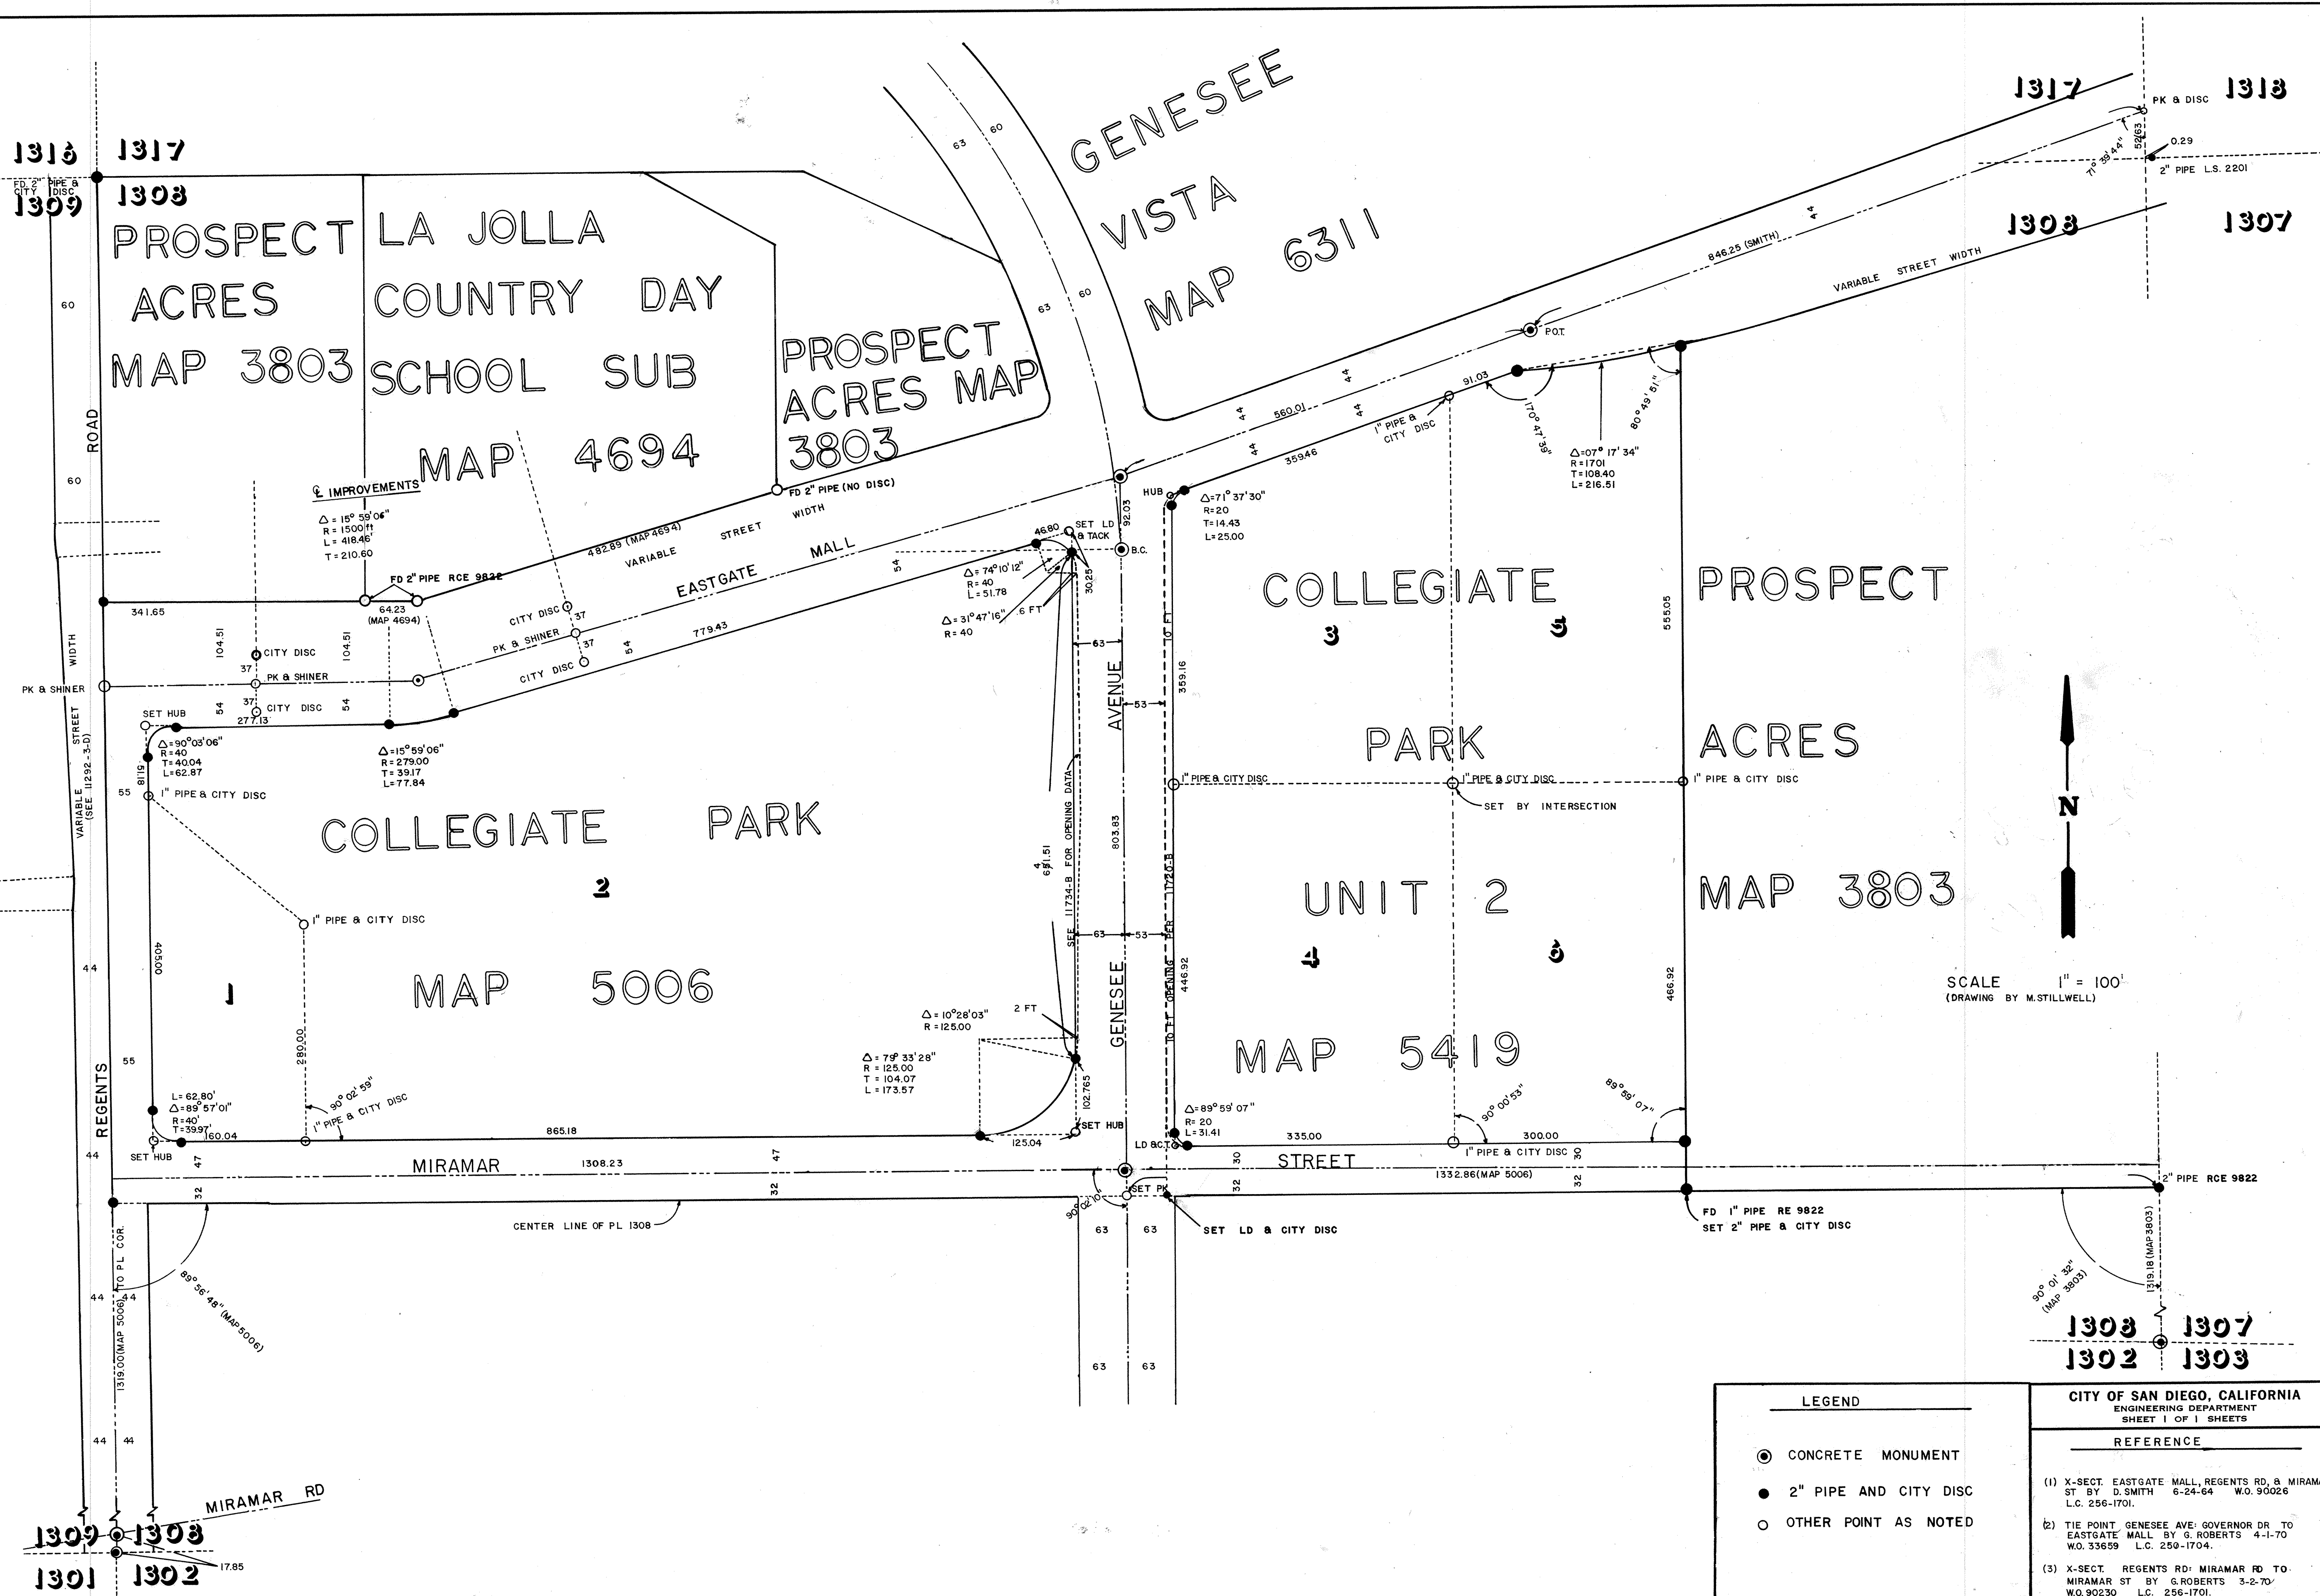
1316 1317
1308
1309
FD 2" PIPE & CITY DISC
PROSPECT ACRES MAP 3803

LA JOLLA COUNTRY DAY SCHOOL SUB MAP 4694

PROSPECT ACRES MAP 3803

GENESEE VISTA MAP 6311

1317 1318
PK & DISC
0.29
2" PIPE L.S. 2201
71° 39' 44"
52.63
1308 1307

846.25 (SMITH)
44
VARIABLE STREET WIDTH
P.O.T.
91.03
560.01
44
44
44
359.46
1" PIPE & CITY DISC
170° 47' 35"
80° 49' 51"
$\Delta$=07° 17' 34"
R=1701
T=108.40
L=216.51

ROAD
60
60
℄ IMPROVEMENTS
$\Delta$ = 15° 59' 06"
R = 1500 ft
L = 418.46'
T = 210.60
FD 2" PIPE (NO DISC)
482.89 (MAP 4694)
VARIABLE STREET WIDTH
EASTGATE MALL
FD 2" PIPE RCE 9822
341.65
64.23 (MAP 4694)
CITY DISC 37
PK & SHINER 37
CITY DISC
54
779.43
54
46.80
SET LD & TACK
92.03
B.C.
HUB
$\Delta$=71° 37' 30"
R=20
T=14.43
L=25.00
$\Delta$=74° 10' 12"
R=40
L=51.78
30.25
$\Delta$=31° 47' 16"
R=40
6 FT
63
10 FT
359.16
555.05

COLLEGIATE PARK UNIT 2 MAP 5419
3 5 4 6
PROSPECT ACRES MAP 3803

104.51
104.51
CITY DISC
37
PK & SHINER
PK & SHINER
37
CITY DISC
54
54
277.13
SET HUB
$\Delta$=90° 03' 06"
R=40
T=40.04
L=62.87
$\Delta$=15° 59' 06"
R=279.00
T=39.17
L=77.84
AVENUE
53
1" PIPE & CITY DISC
1" PIPE & CITY DISC
1" PIPE & CITY DISC
SET BY INTERSECTION
N
VARIABLE STREET WIDTH (SEE 11292-3-D)
811.6
55
1" PIPE & CITY DISC

COLLEGIATE PARK MAP 5006
2
1
1" PIPE & CITY DISC
405.00
SEE 11734-B FOR OPENING DATA
651.51
803.83
63
53
SEE 11734-B OPENING PER
446.92
466.92
SCALE 1" = 100'
(DRAWING BY M.STILLWELL)
44
$\Delta$ = 10° 28' 03"
R = 125.00
2 FT
GENESEE
$\Delta$ = 79° 33' 28"
R = 125.00
T = 104.07
L = 173.57
280.00
55
L= 62.80'
$\Delta$=89° 57' 01"
R=40'
T=39.97'
90° 02' 59"
1" PIPE & CITY DISC
160.04
865.18
102.765
SET HUB
125.04
$\Delta$=89° 59' 07"
R= 20
L= 31.41
90° 00' 53"
89° 59' 07"
335.00
300.00
LD & CT
1" PIPE & CITY DISC
REGENTS
44
SET HUB
47
MIRAMAR
1308.23
47
30
STREET
30
1332.86 (MAP 5006)
2" PIPE RCE 9822
32
32
32
32
SET PK
90° 02' 10"
CENTER LINE OF PL 1308
63 63
SET LD & CITY DISC
FD 1" PIPE RE 9822
SET 2" PIPE & CITY DISC
1319.00(MAP 5006) TO PL COR.
44 44
89° 56' 48" (MAP 5006)
1319.18 (MAP 3803)
90° 01' 32" (MAP 3803)
1308 1307
1302 1303
63 63
44 44
MIRAMAR RD
1309 1308
1301 1302
17.85

LEGEND
CONCRETE MONUMENT
2" PIPE AND CITY DISC
OTHER POINT AS NOTED

CITY OF SAN DIEGO, CALIFORNIA
ENGINEERING DEPARTMENT
SHEET 1 OF 1 SHEETS
REFERENCE
(1) X-SECT. EASTGATE MALL, REGENTS RD, & MIRAMA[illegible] ST BY D. SMITH 6-24-64 W.O. 90026 L.C. 256-1701.
(2) TIE POINT GENESEE AVE GOVERNOR DR TO EASTGATE MALL BY G. ROBERTS 4-1-70 W.O. 33659 L.C. 250-1704.
(3) X-SECT. REGENTS RD MIRAMAR RD TO MIRAMAR ST BY G. ROBERTS 3-2-70 W.O. 90230 L.C. 256-1701.